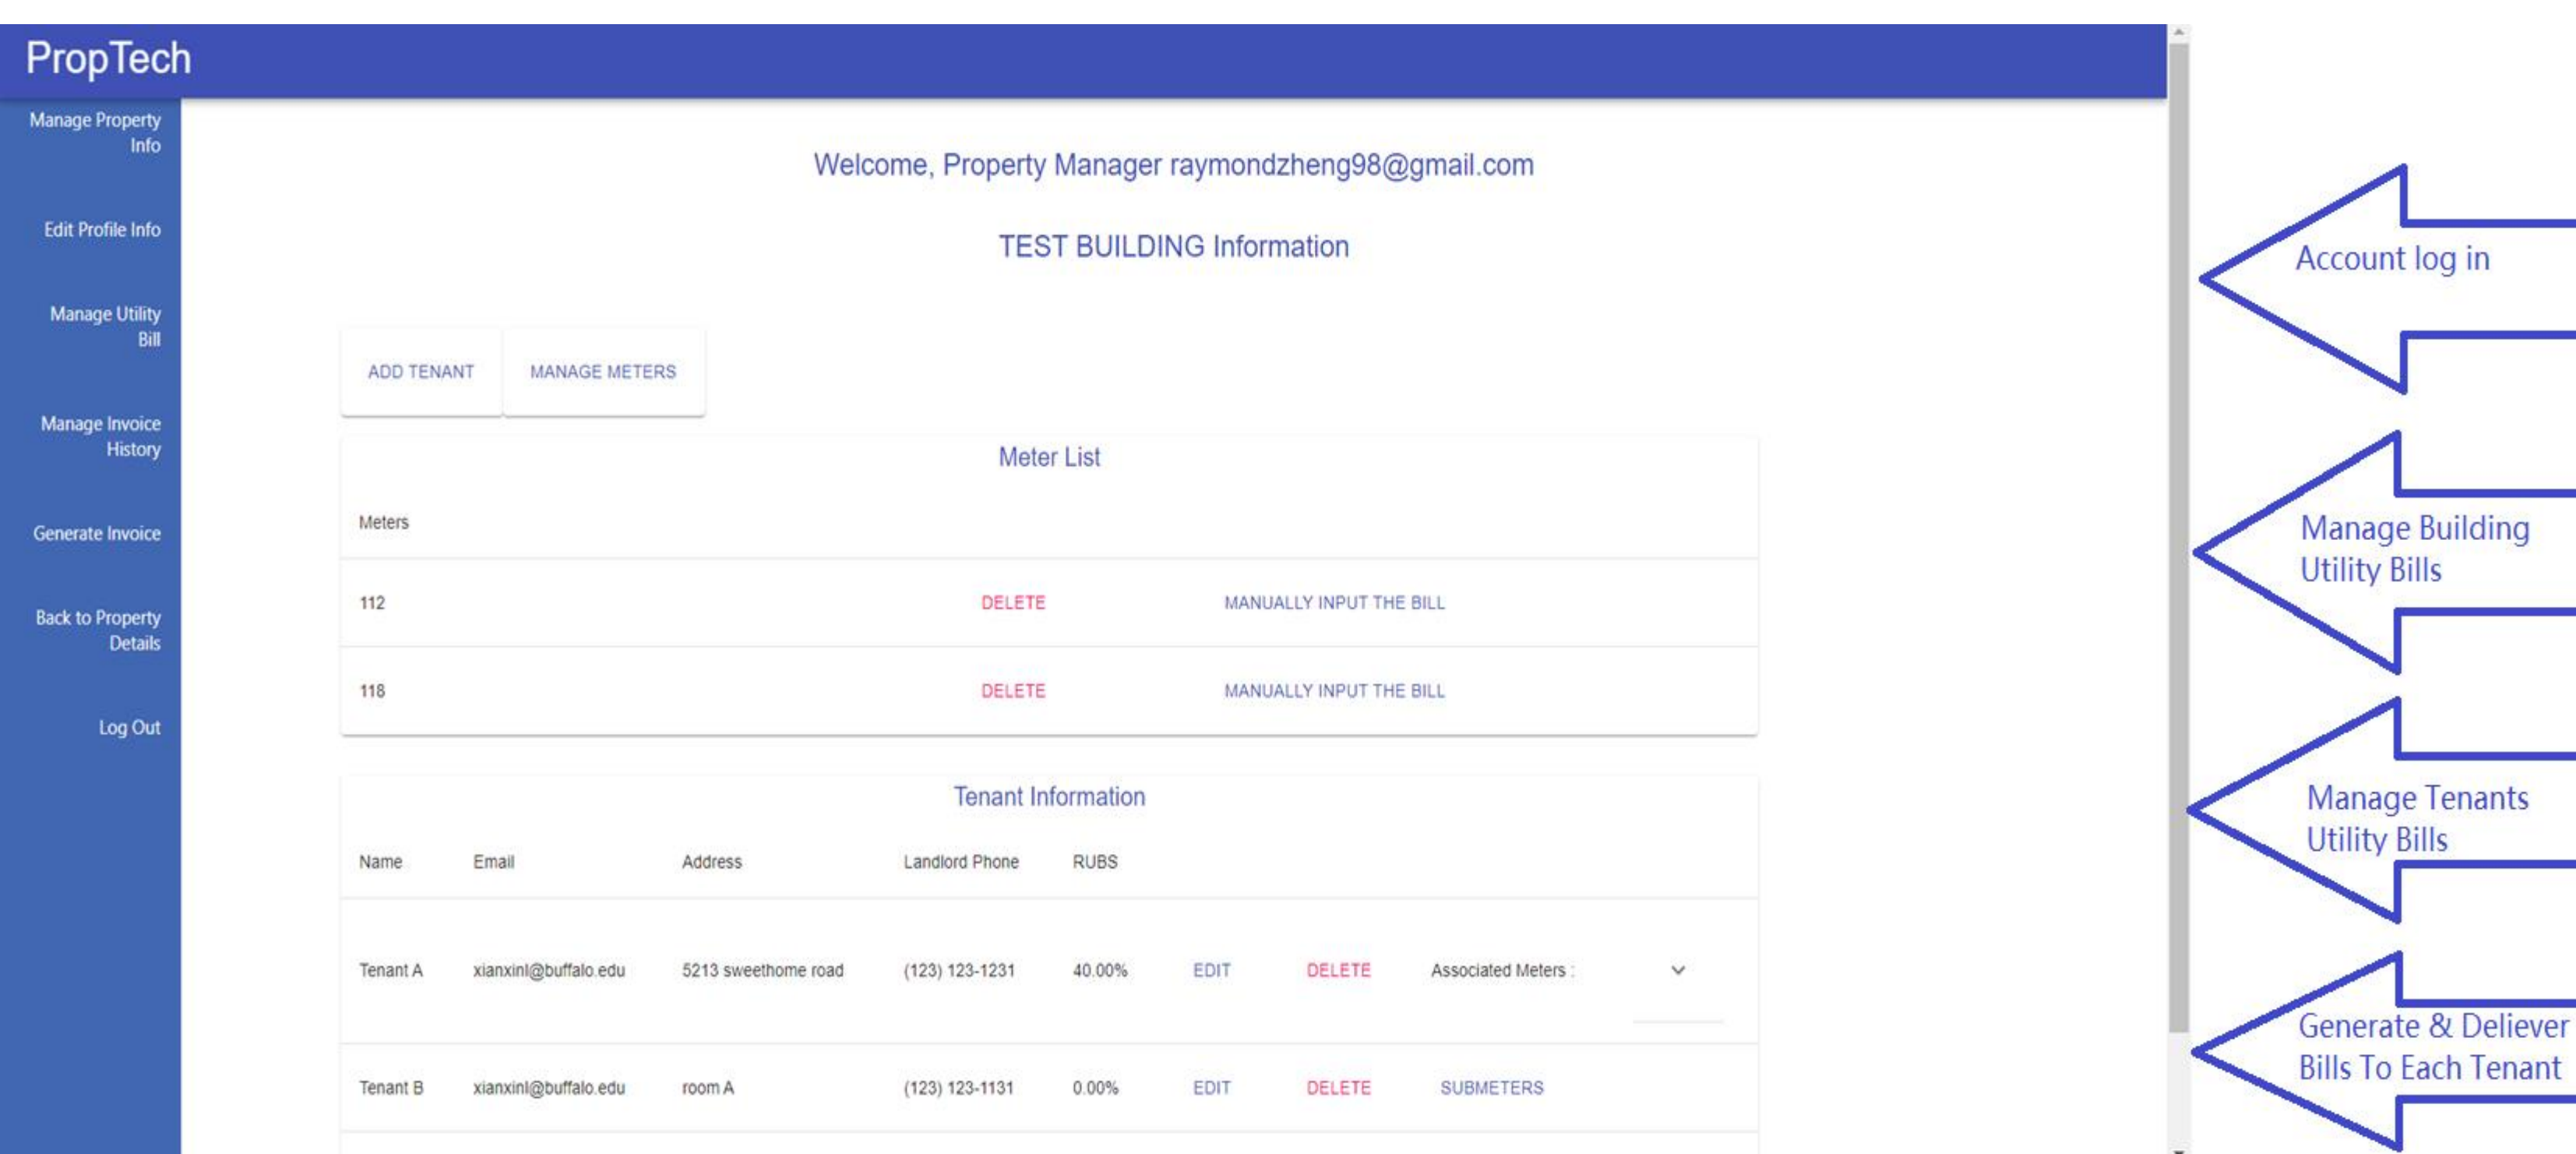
PropTech

Manage Property Info

Edit Profile Info

Manage Utility Bill

Manage Invoice History

Generate Invoice

Back to Property Details

Log Out

Welcome, Property Manager raymondzheng98@gmail.com

TEST BUILDING Information

ADD TENANT MANAGE METERS

Meter List

| Meters | | |
|---|---|---|
| 112 | DELETE | MANUALLY INPUT THE BILL |
| 118 | DELETE | MANUALLY INPUT THE BILL |

Tenant Information

| Name | Email | Address | Landlord Phone | RUBS | | | |
|---|---|---|---|---|---|---|---|
| Tenant A | xianxinl@buffalo.edu | 5213 sweethome road | (123) 123-1231 | 40.00% | EDIT | DELETE | Associated Meters : |
| Tenant B | xianxinl@buffalo.edu | room A | (123) 123-1131 | 0.00% | EDIT | DELETE | SUBMETERS |

Account log in

Manage Building Utility Bills

Manage Tenants Utility Bills

Generate & Deliever Bills To Each Tenant